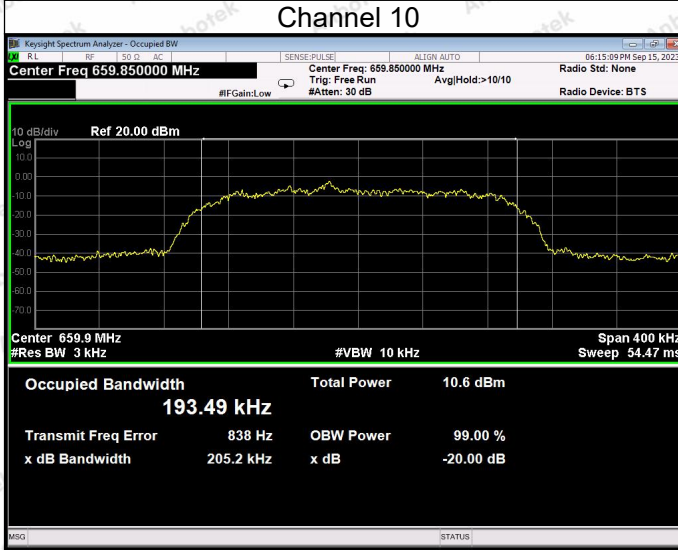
Channel 10

Keysight Spectrum Analyzer - Occupied BW

RL RF 50 Ω AC SENSE:PULSE ALIGN AUTO 06:15:09 PM Sep 15, 2023

Center Freq 659.850000 MHz

Center Freq: 659.850000 MHz
Trig: Free Run Avg|Hold:>10/10
#Atten: 30 dB

#IFGain:Low

Radio Std: None

Radio Device: BTS

10 dB/div Ref 20.00 dBm
Log
10.0
0.00
-10.0
-20.0
-30.0
-40.0
-50.0
-60.0
-70.0

Center 659.9 MHz
#Res BW 3 kHz
#VBW 10 kHz
Span 400 kHz
Sweep 54.47 ms

Occupied Bandwidth
193.49 kHz

Total Power 10.6 dBm

Transmit Freq Error 838 Hz
OBW Power 99.00 %

x dB Bandwidth 205.2 kHz
x dB -20.00 dB

MSG
STATUS